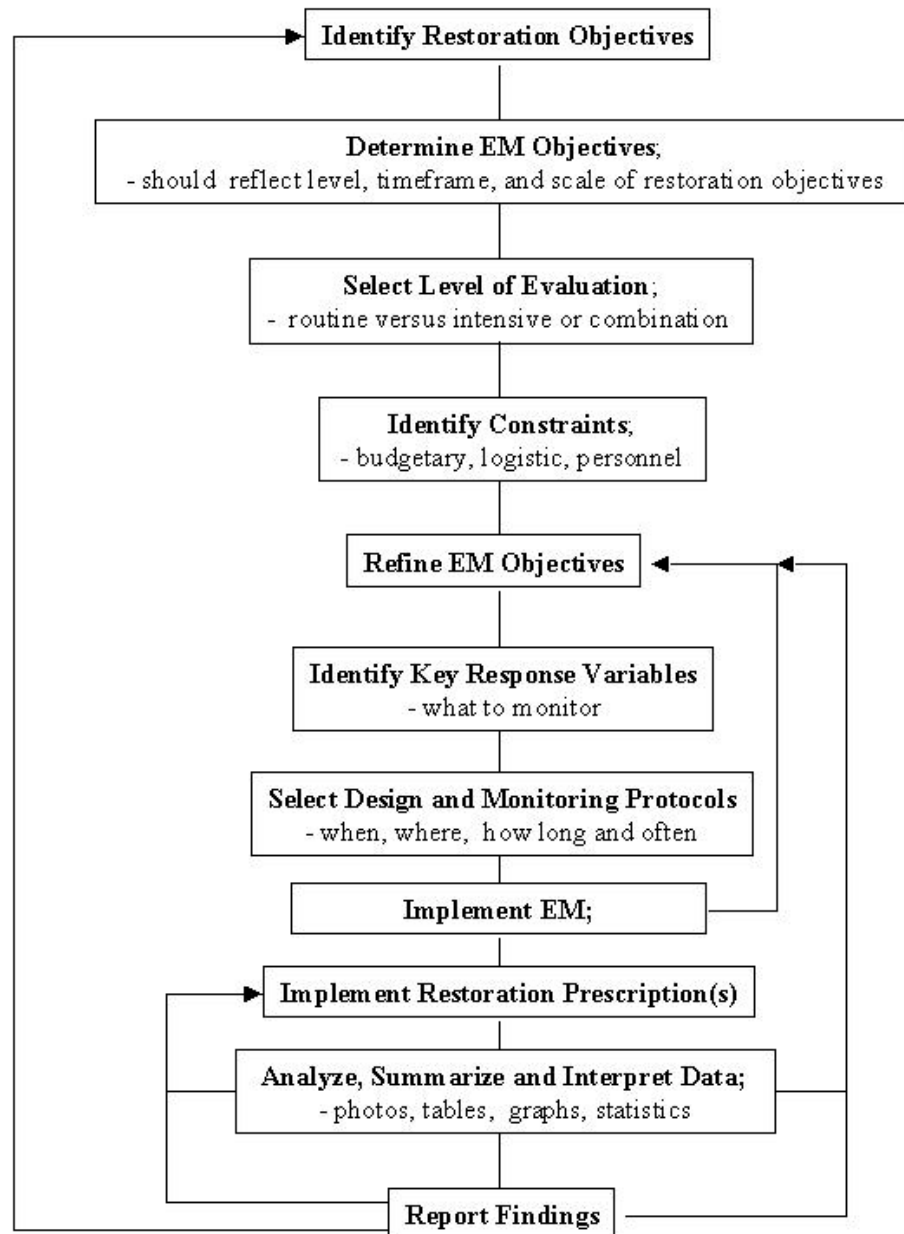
Identify Restoration Objectives

Determine EM Objectives;
- should reflect level, timeframe, and scale of restoration objectives

Select Level of Evaluation;
- routine versus intensive or combination

Identify Constraints;
- budgetary, logistic, personnel

Refine EM Objectives

Identify Key Response Variables
- what to monitor

Select Design and Monitoring Protocols
- when, where, how long and often

Implement EM;

Implement Restoration Prescription(s)

Analyze, Summarize and Interpret Data;
- photos, tables, graphs, statistics

Report Findings